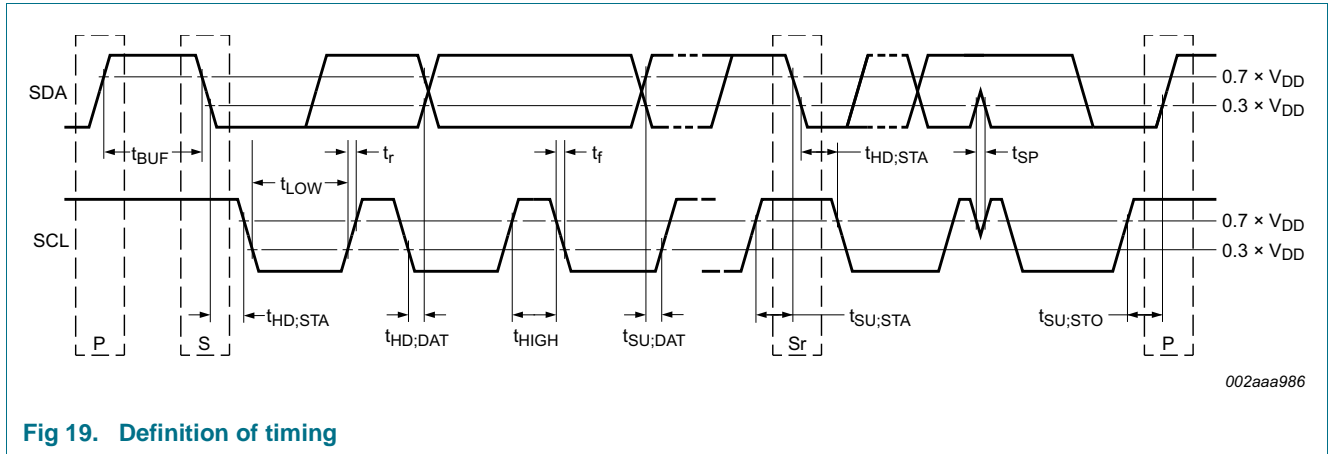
SDA

$0.7 \times V_{DD}$

$0.3 \times V_{DD}$

$t_{BUF}$

$t_r$

$t_f$

$t_{HD;STA}$

$t_{SP}$

$t_{LOW}$

SCL

$0.7 \times V_{DD}$

$0.3 \times V_{DD}$

$t_{HD;STA}$

$t_{HD;DAT}$

$t_{HIGH}$

$t_{SU;DAT}$

$t_{SU;STA}$

$t_{SU;STO}$

P

S

Sr

P

002aaa986

Fig 19. Definition of timing